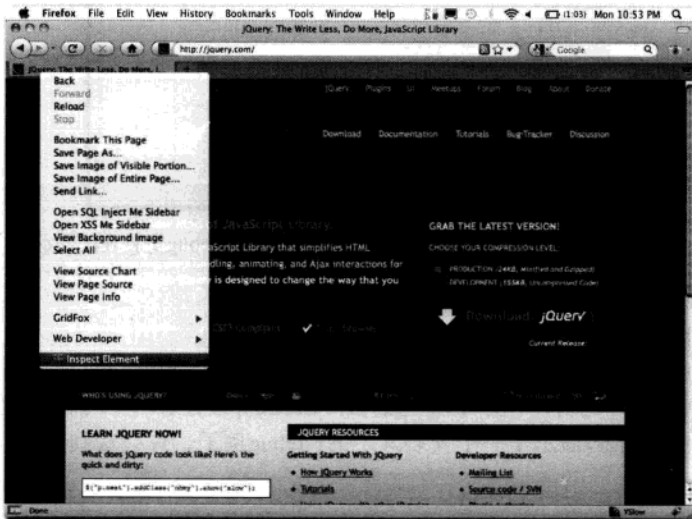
Firefox File Edit View History Bookmarks Tools Window Help

(1:03) Mon 10:53 PM

jQuery: The Write Less, Do More, JavaScript Library

http://jquery.com/

Google

jQuery: The Write Less, Do More, J...

Back
Forward
Reload
Stop

Bookmark This Page
Save Page As...
Save Image of Visible Portion...
Save Image of Entire Page...
Send Link...

Open SQL Inject Me Sidebar
Open XSS Me Sidebar
View Background Image
Select All

View Source Chart
View Page Source
View Page Info

GridFox

Web Developer

Inspect Element

jQuery Plugins UI Meetups Forum Blog About Donate

Download Documentation Tutorials Bug Tracker Discussion

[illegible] JavaScript Library.

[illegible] JavaScript Library that simplifies HTML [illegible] handling, animating, and Ajax interactions for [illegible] is designed to change the way that you

GRAB THE LATEST VERSION!

CHOOSE YOUR COMPRESSION LEVEL:

PRODUCTION (24KB, Minified and Gzipped)
DEVELOPMENT (155KB, Uncompressed Code)

Download jQuery

Current Release

WHO'S USING JQUERY?

LEARN JQUERY NOW!

What does jQuery code look like? Here's the quick and dirty:

$("p.neat").addClass("ohmy").show("slow");

JQUERY RESOURCES

Getting Started With jQuery
How jQuery Works
Tutorials

Developer Resources
Mailing List
Source code / SVN

Done

YSlow